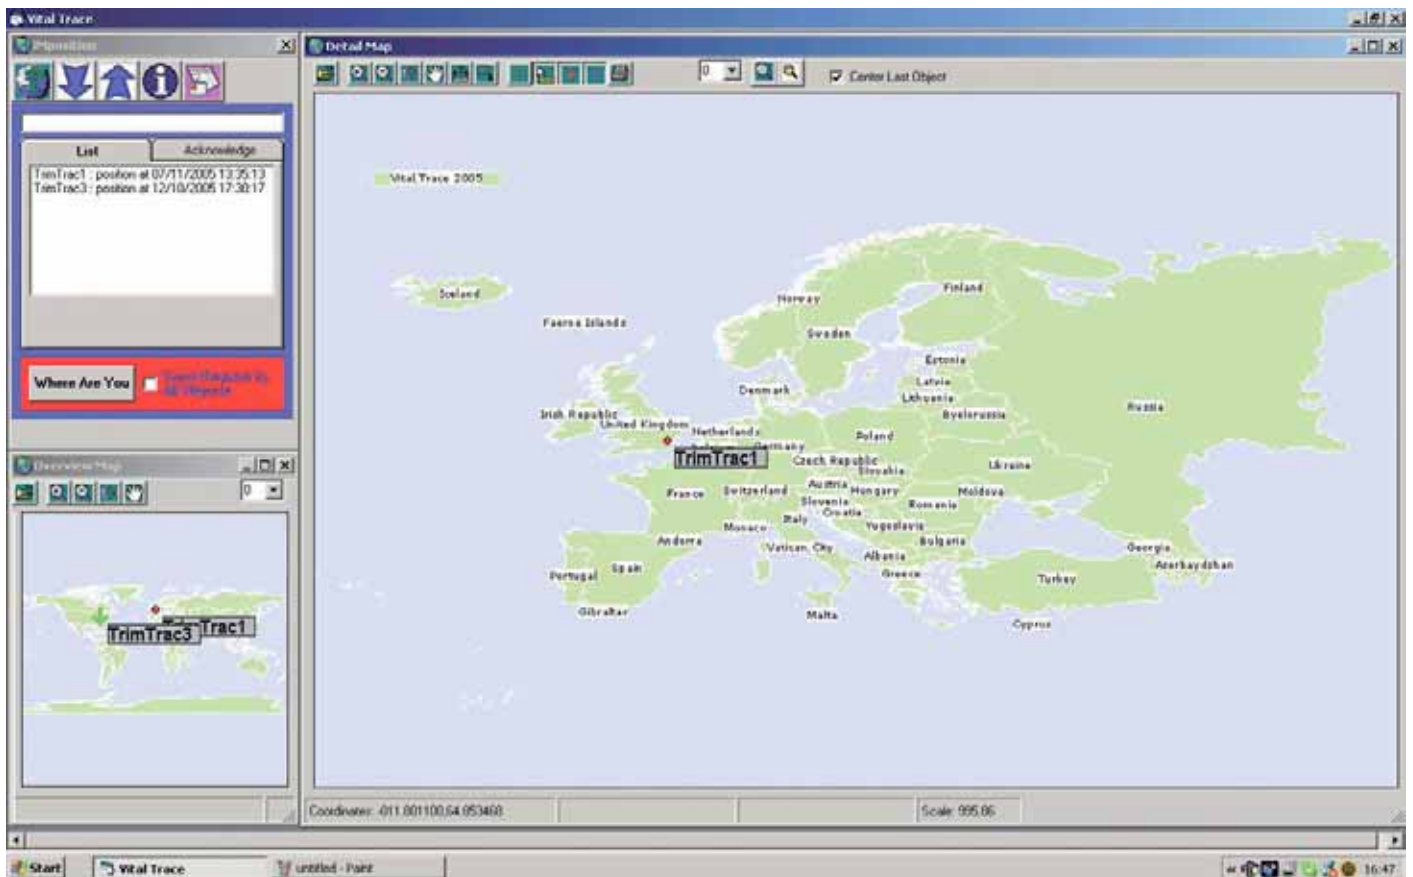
Vital Trace

Position

List | Acknowledge

TrimTrac1 : position at 07/11/2005 13:35:13
TrimTrac3 : position at 12/10/2005 17:30:17

Where Are You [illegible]

Overview Map

0

TrimTrac3 Trac1

Detail Map

0

Center Last Object

Vital Trace 2005

Iceland
Faeroe Islands
Norway
Finland
Sweden
Estonia
Latvia
Lithuania
Denmark
Russia
Byelorussia
Irish Republic
United Kingdom
Netherlands
Germany
Poland
TrimTrac1
Czech Republic
Slovakia
Ukraine
France
Switzerland
Austria
Hungary
Moldova
Slovenia
Romania
Croatia
Monaco
Italy
Yugoslavia
Andorra
Bulgaria
Vatican City
Albania
Georgia
Portugal
Spain
Greece
Azerbaydzhan
Turkey
Gibraltar
Malta
Cyprus

Coordinates: -011.801100,64.053468
Scale: 995.86

Start
Vital Trace
untitled - Paint
16:47